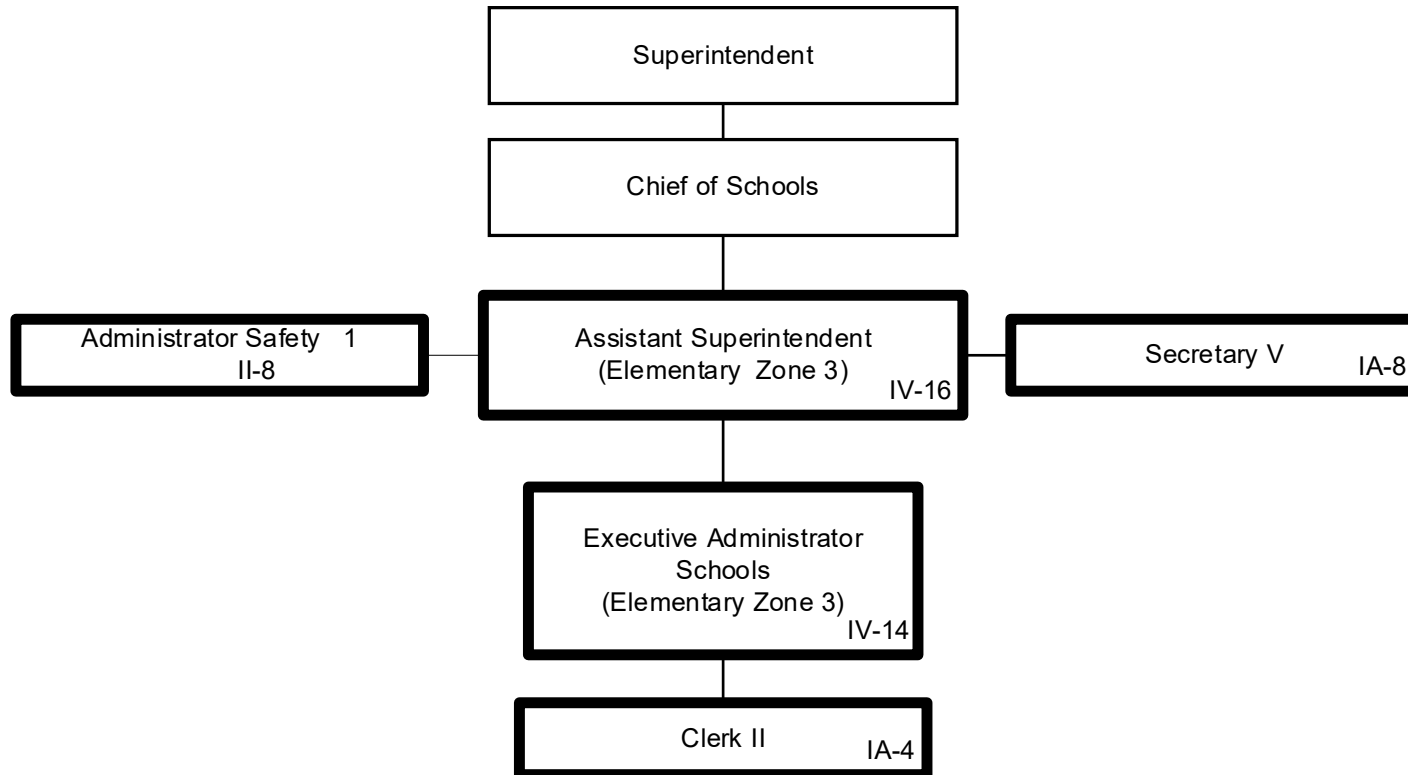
Superintendent

Chief of Schools

Administrator Safety 1
II-8

Assistant Superintendent
(Elementary Zone 3)
IV-16

Secretary V
IA-8

Executive Administrator
Schools
(Elementary Zone 3)
IV-14

Clerk II
IA-4